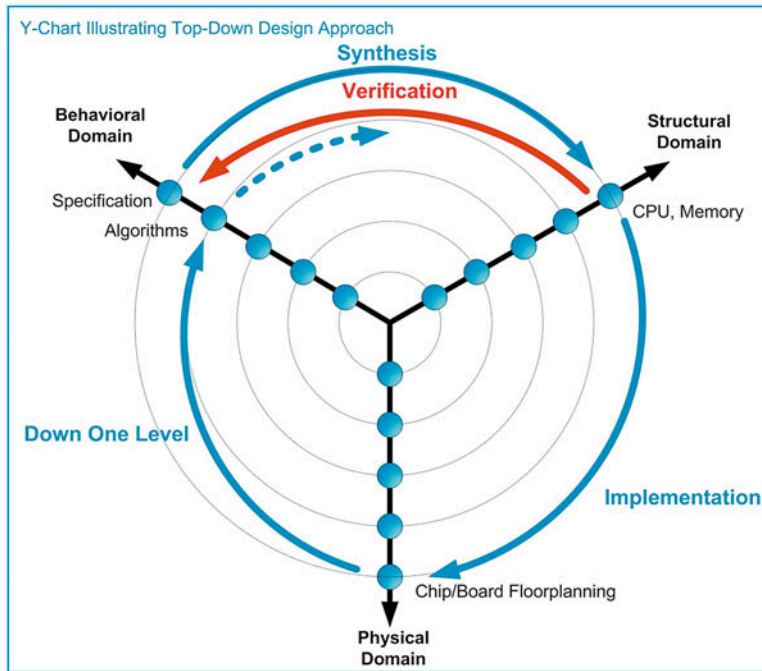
Y-Chart Illustrating Top-Down Design Approach

Synthesis

Verification

Behavioral Domain

Structural Domain

Specification

Algorithms

CPU, Memory

Down One Level

Implementation

Chip/Board Floorplanning

Physical Domain